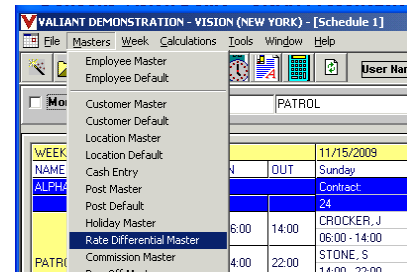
VALIANT DEMONSTRATION - VISION (NEW YORK) - [Schedule 1]

File Masters Week Calculations Tools Window Help

User Nar

Mo

PATROL

Employee Master
Employee Default
Customer Master
Customer Default
Location Master
Location Default
Cash Entry
Post Master
Post Default
Holiday Master
Rate Differential Master
Commission Master

WEEK
NAME
ALPHA
PATRO

N
OUT
6:00 14:00
6:00 22:00

11/15/2009
Sunday
Contract:
24
CROCKER, J
06:00 - 14:00
STONE, S
14:00 - 22:00